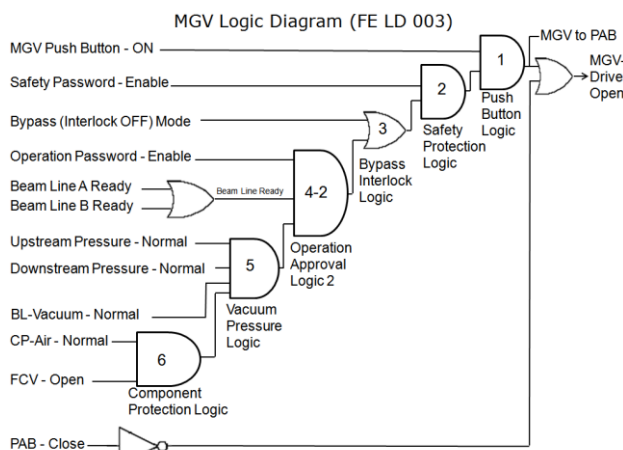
MGV Logic Diagram (FE LD 003)

MGV Push Button - ON

Safety Password - Enable

Bypass (Interlock OFF) Mode

Operation Password - Enable

Beam Line A Ready

Beam Line B Ready

Beam Line Ready

Upstream Pressure - Normal

Downstream Pressure - Normal

BL-Vacuum - Normal

CP-Air - Normal

FCV - Open

PAB - Close

1

Push Button Logic

MGV to PAB

MGV-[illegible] Drive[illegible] Open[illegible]

2

Safety Protection Logic

3

Bypass Interlock Logic

4-2

Operation Approval Logic 2

5

Vacuum Pressure Logic

6

Component Protection Logic